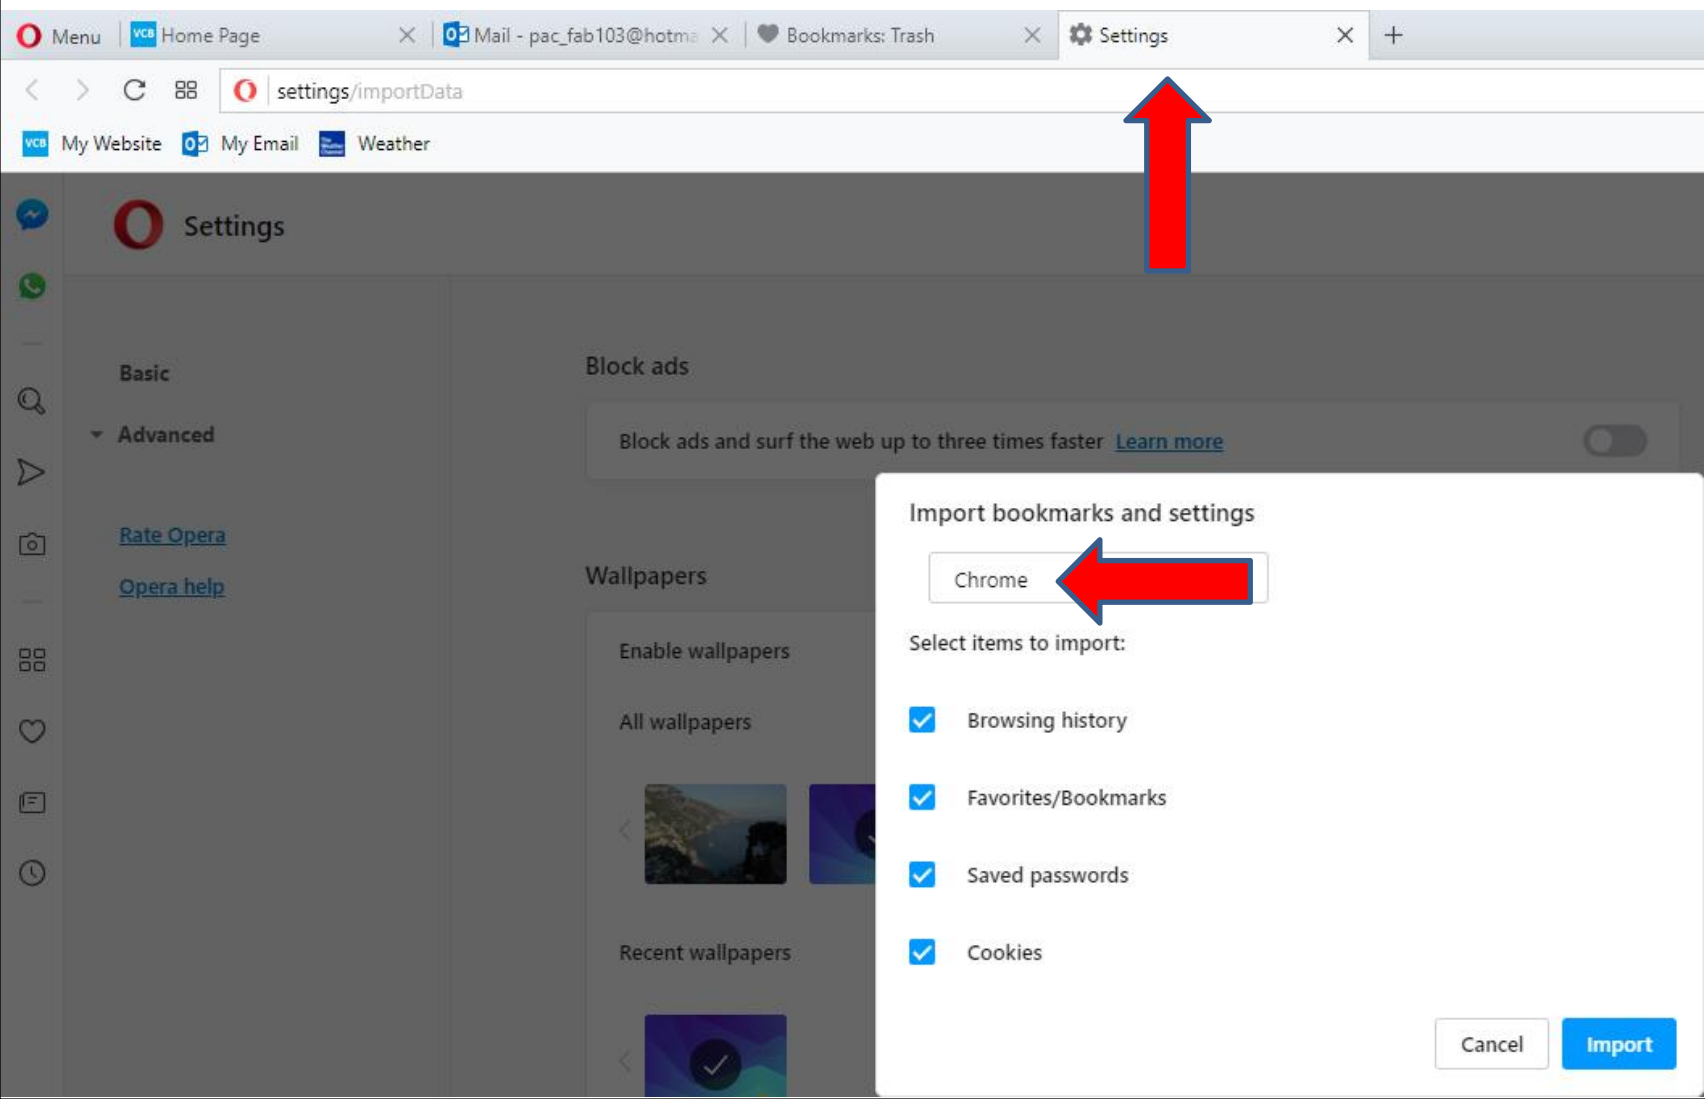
Menu | Home Page | Mail - pac_fab103@hotma | Bookmarks: Trash | Settings

settings/importData

My Website  My Email  Weather

Settings

Basic

Advanced

Rate Opera

Opera help

Block ads

Block ads and surf the web up to three times faster Learn more

Wallpapers

Enable wallpapers

All wallpapers

Recent wallpapers

Import bookmarks and settings

Chrome

Select items to import:

Browsing history

Favorites/Bookmarks

Saved passwords

Cookies

Cancel

Import